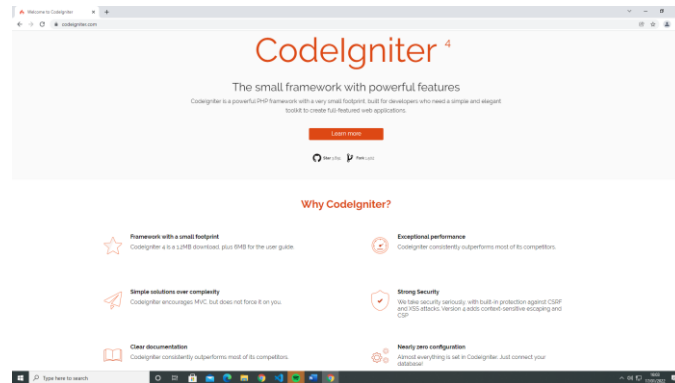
Welcome to CodeIgniter ×

codeigniter.com

CodeIgniter 4

The small framework with powerful features

CodeIgniter is a powerful PHP framework with a very small footprint, built for developers who need a simple and elegant toolkit to create full-featured web applications.

Learn more

Star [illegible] Fork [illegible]

Why CodeIgniter?

Framework with a small footprint
CodeIgniter 4 is a 1.2MB download, plus 6MB for the user guide.

Exceptional performance
CodeIgniter consistently outperforms most of its competitors.

Simple solutions over complexity
CodeIgniter encourages MVC, but does not force it on you.

Strong Security
We take security seriously, with built-in protection against CSRF and XSS attacks. Version 4 adds context-sensitive escaping and CSP.

Clear documentation
CodeIgniter consistently outperforms most of its competitors.

Nearly zero configuration
Almost everything is set in CodeIgniter. Just connect your database

Type here to search

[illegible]